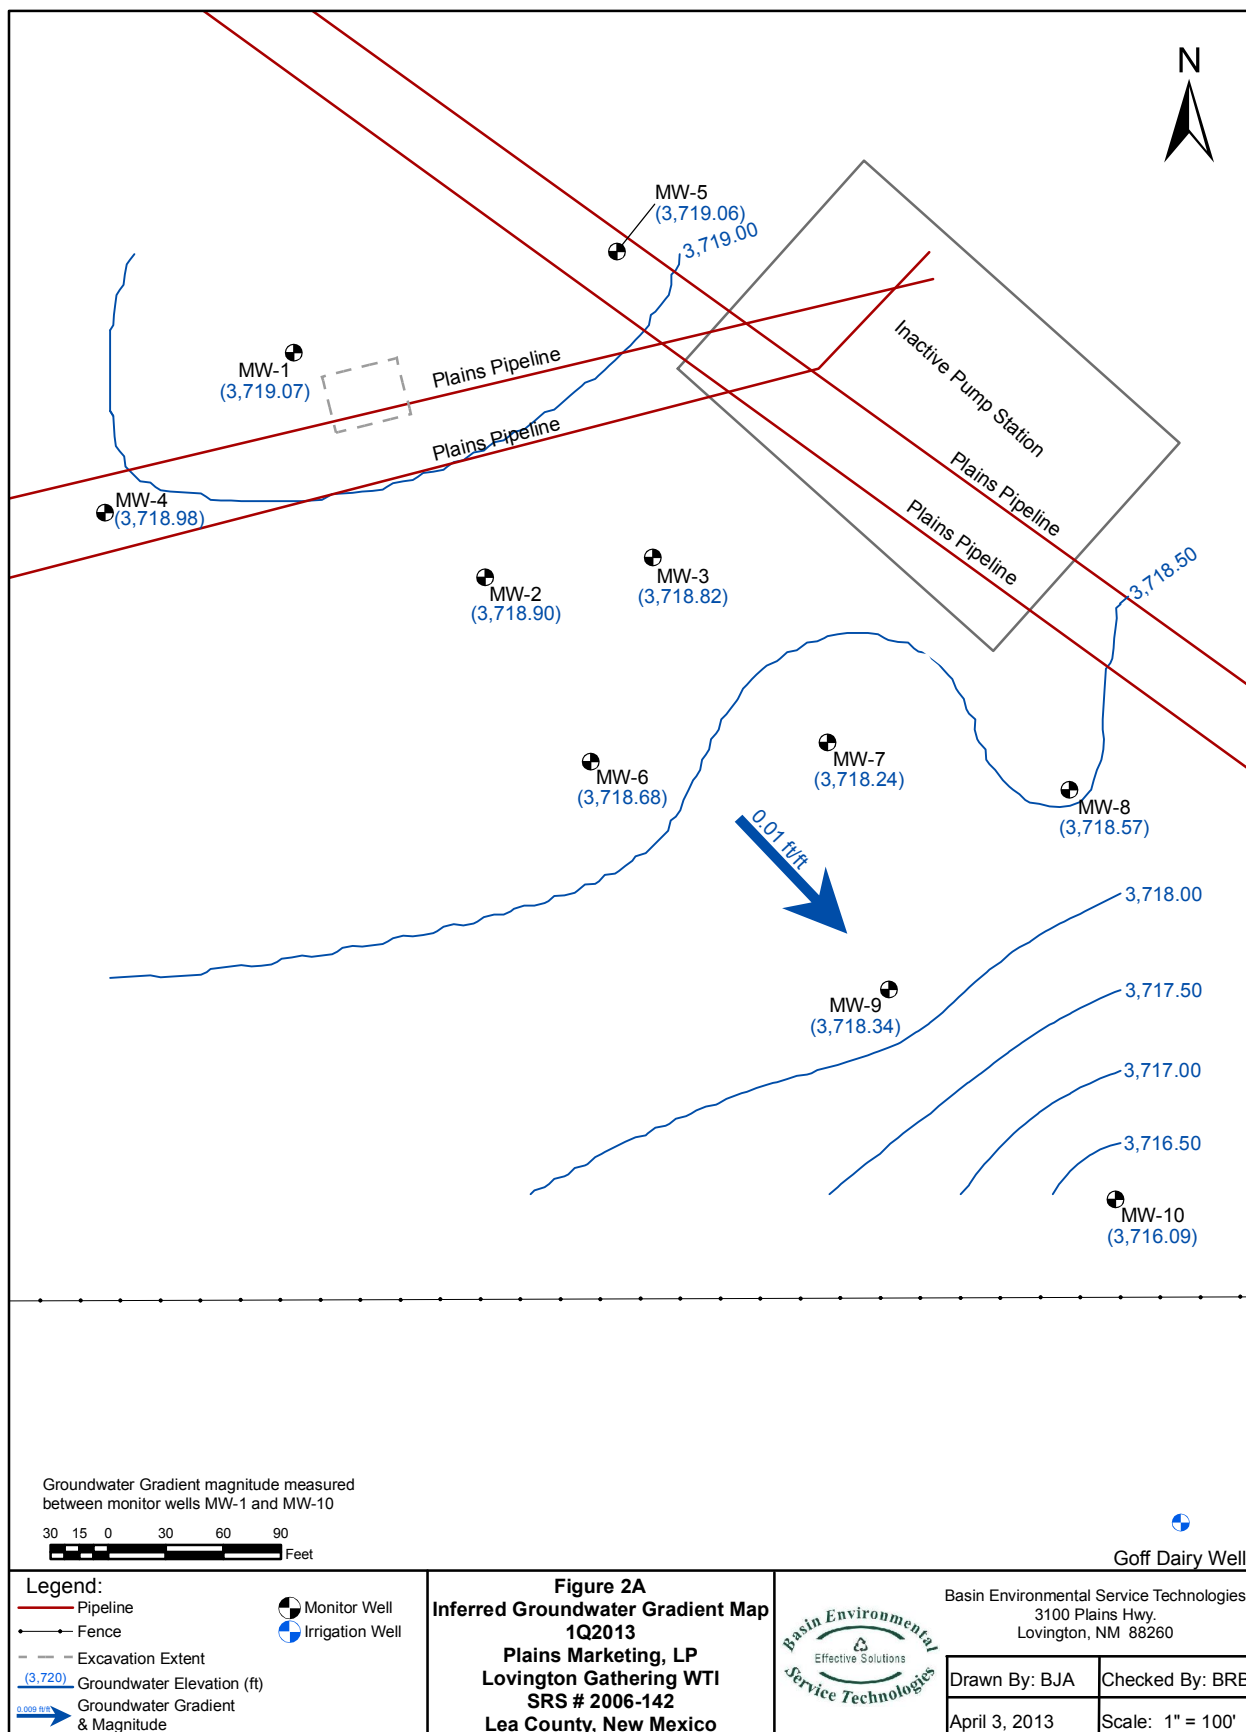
N

MW-5
(3,719.06)
3,719.00

MW-1
(3,719.07)

Plains Pipeline

Plains Pipeline

Inactive Pump Station

Plains Pipeline

Plains Pipeline

MW-4
(3,718.98)

MW-2
(3,718.90)

MW-3
(3,718.82)

3,718.50

MW-6
(3,718.68)

MW-7
(3,718.24)

MW-8
(3,718.57)

0.01 ft/ft

3,718.00

MW-9
(3,718.34)

3,717.50

3,717.00

3,716.50

MW-10
(3,716.09)

Groundwater Gradient magnitude measured between monitor wells MW-1 and MW-10

30 15 0 30 60 90
Feet

Goff Dairy Well

Legend:
Pipeline
Fence
Excavation Extent
(3,720) Groundwater Elevation (ft)
0.009 ft/ft Groundwater Gradient & Magnitude
Monitor Well
Irrigation Well

Figure 2A
Inferred Groundwater Gradient Map
1Q2013
Plains Marketing, LP
Lovington Gathering WTI
SRS # 2006-142
Lea County, New Mexico

Basin Environmental Effective Solutions Service Technologies

Basin Environmental Service Technologies
3100 Plains Hwy.
Lovington, NM 88260

| Drawn By: BJA | Checked By: BRE |
|---|---|
| April 3, 2013 | Scale: 1" = 100' |